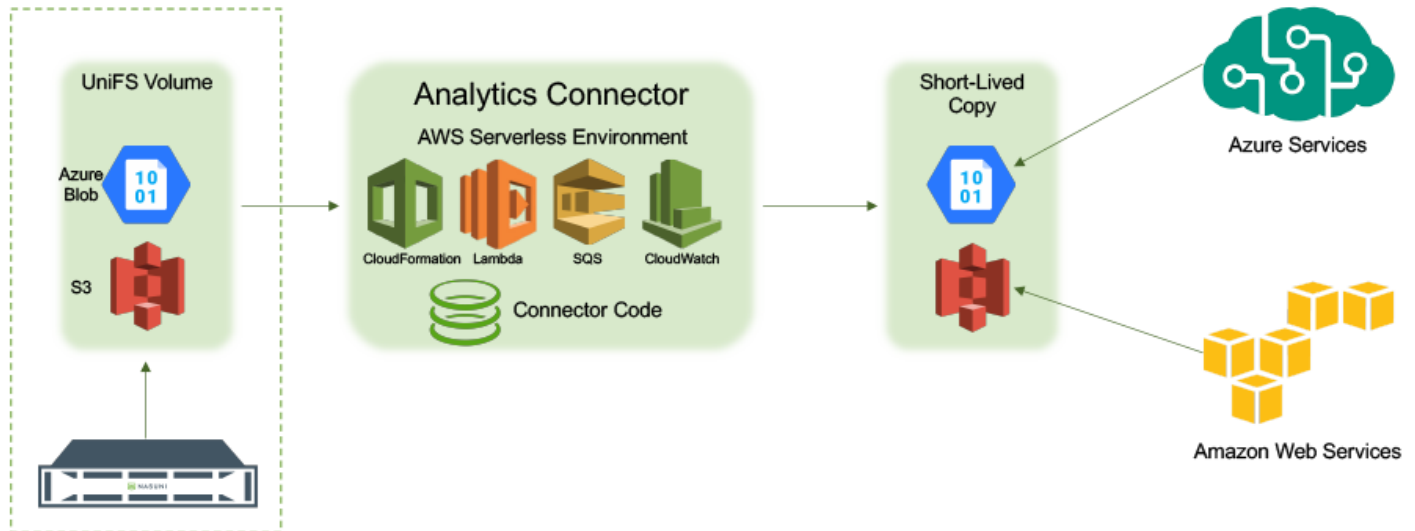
UniFS Volume

Azure Blob

10
01

S3

NASUNI

Analytics Connector

AWS Serverless Environment

CloudFormation

Lambda

SQS

CloudWatch

Connector Code

Short-Lived Copy

10
01

Azure Services

Amazon Web Services